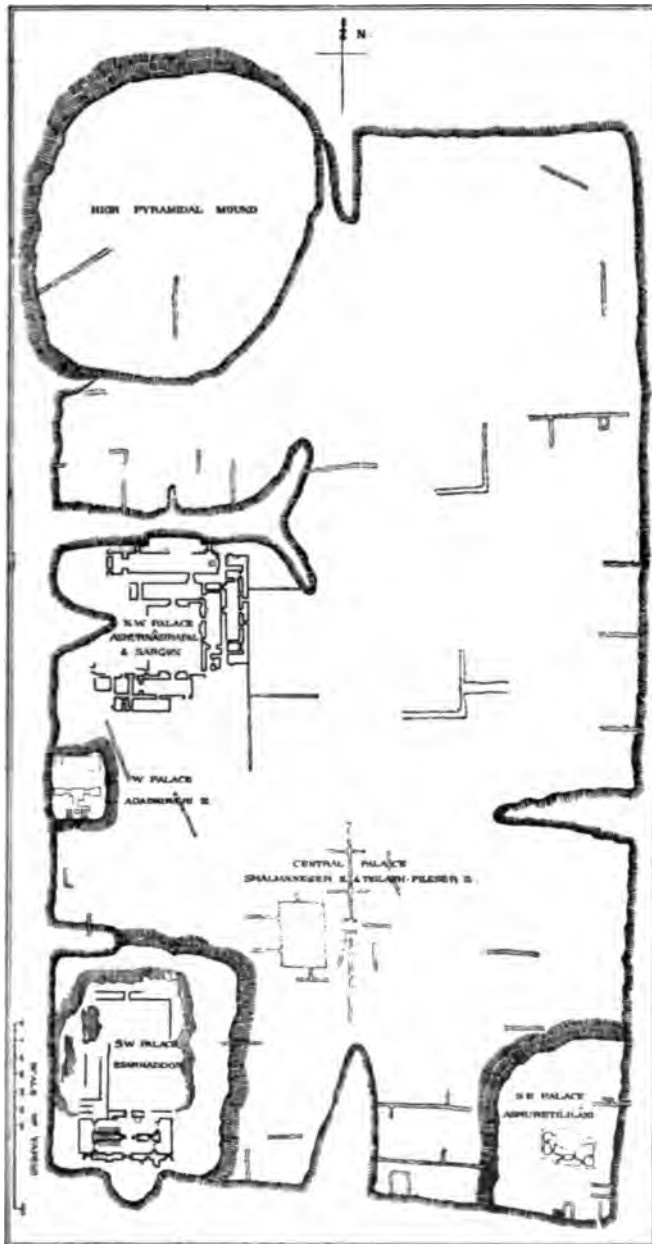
N

HIGH PYRAMIDAL MOUND

N.W. PALACE ASHURNAZIRPAL & SARGON

W PALACE ADADNIRARI III

CENTRAL PALACE SHALMANESER II & TIGLATH-PILESER III

S.W. PALACE ESARHADDON

S.E. PALACE ASHURETILILANI

SCALE OF FEET